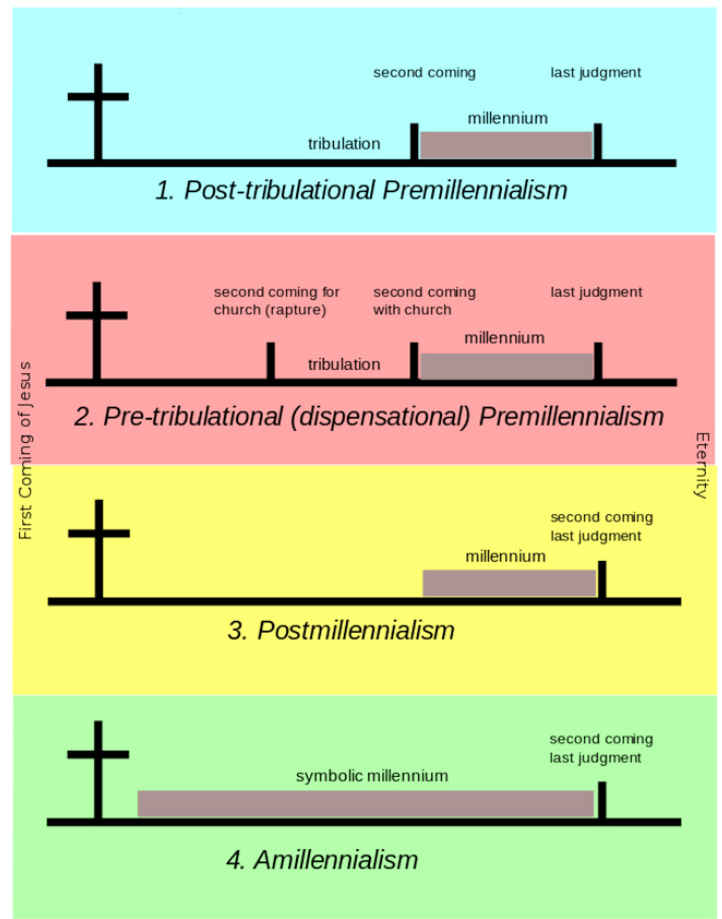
second coming

last judgment

millennium

tribulation

1. Post-tribulational Premillennialism

second coming for church (rapture)

second coming with church

last judgment

millennium

tribulation

2. Pre-tribulational (dispensational) Premillennialism

First Coming of Jesus

Eternity

second coming last judgment

millennium

3. Postmillennialism

second coming last judgment

symbolic millennium

4. Amillennialism